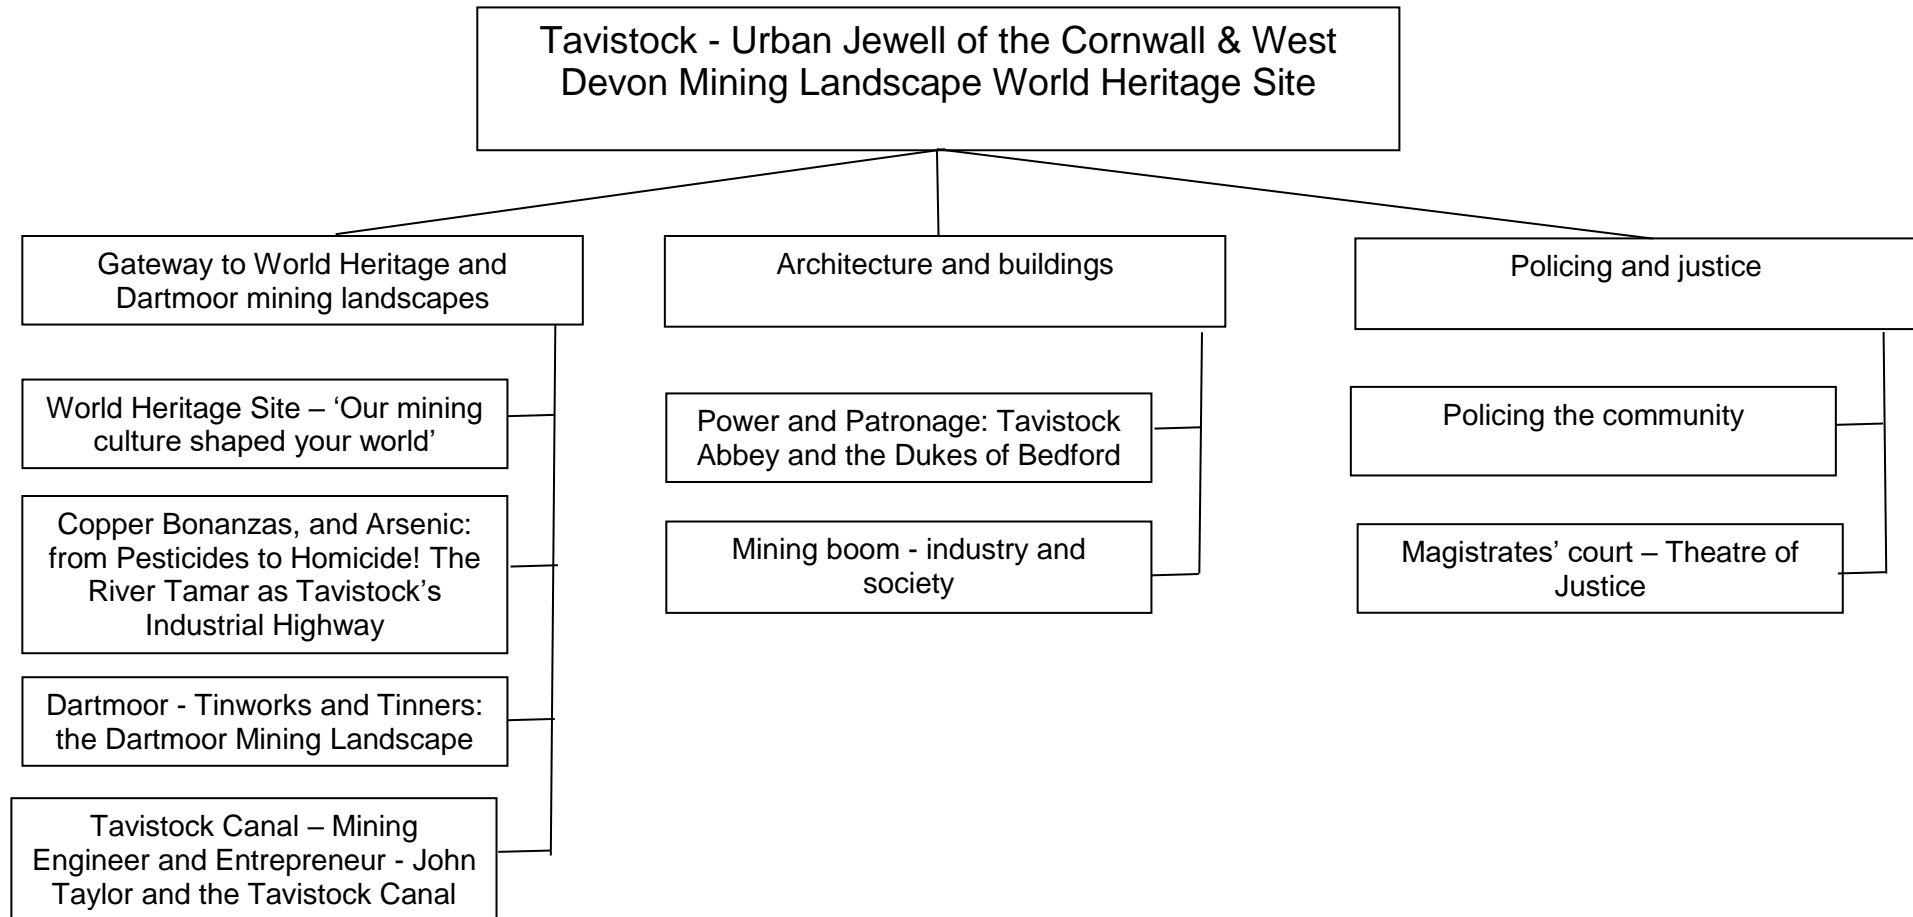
Tavistock - Urban Jewell of the Cornwall & West Devon Mining Landscape World Heritage Site

Gateway to World Heritage and Dartmoor mining landscapes

World Heritage Site – 'Our mining culture shaped your world'

Copper Bonanzas, and Arsenic: from Pesticides to Homicide! The River Tamar as Tavistock's Industrial Highway

Dartmoor - Tinworks and Tinners: the Dartmoor Mining Landscape

Tavistock Canal – Mining Engineer and Entrepreneur - John Taylor and the Tavistock Canal

Architecture and buildings

Power and Patronage: Tavistock Abbey and the Dukes of Bedford

Mining boom - industry and society

Policing and justice

Policing the community

Magistrates' court – Theatre of Justice